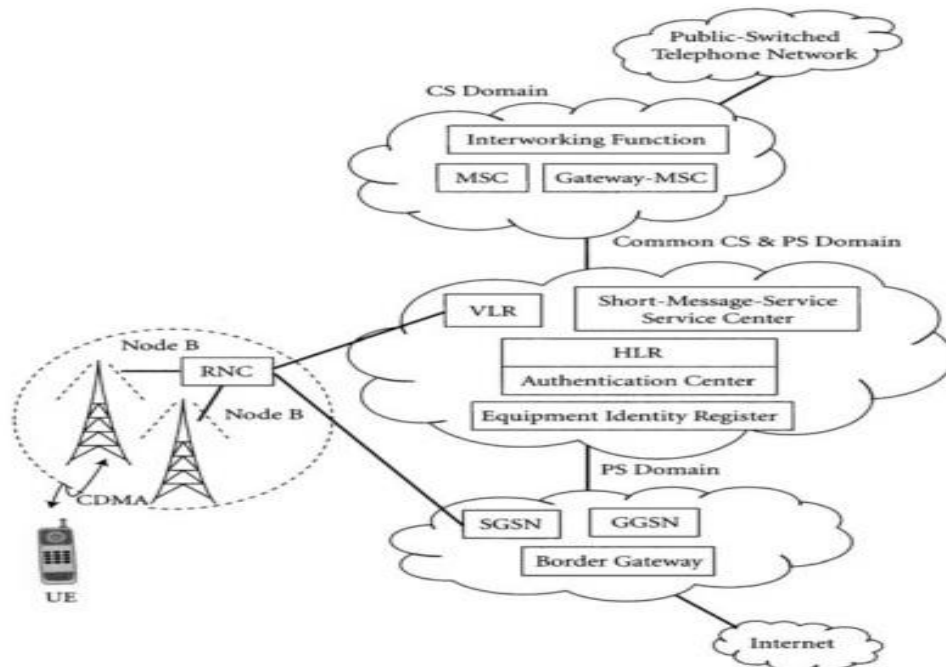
Public-Switched Telephone Network

CS Domain

Interworking Function

MSC

Gateway-MSC

Common CS & PS Domain

VLR

Short-Message-Service Service Center

HLR

Authentication Center

Equipment Identity Register

Node B

RNC

Node B

CDMA

UE

PS Domain

SGSN

GGSN

Border Gateway

Internet